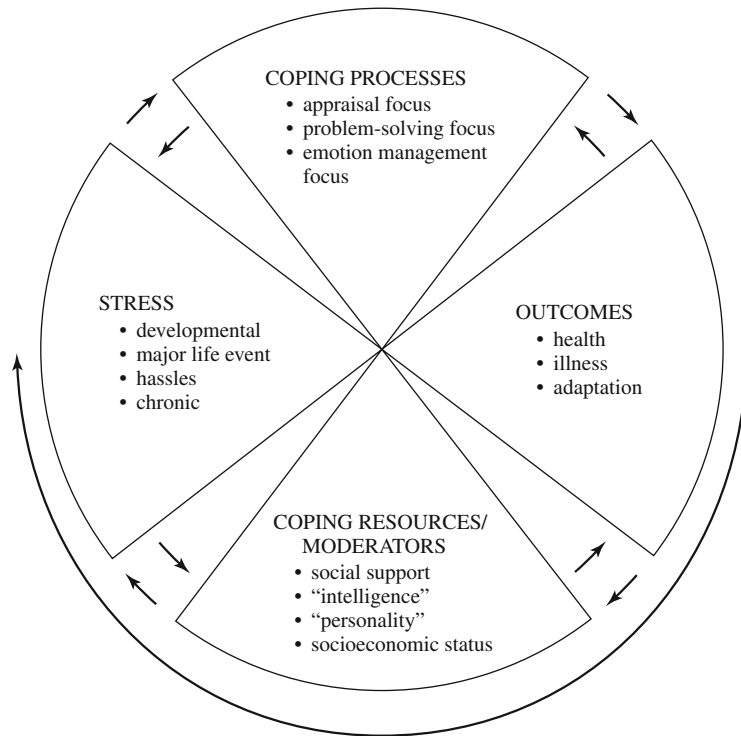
COPING PROCESSES
• appraisal focus
• problem-solving focus
• emotion management focus

STRESS
• developmental
• major life event
• hassles
• chronic

OUTCOMES
• health
• illness
• adaptation

COPING RESOURCES/ MODERATORS
• social support
• "intelligence"
• "personality"
• socioeconomic status